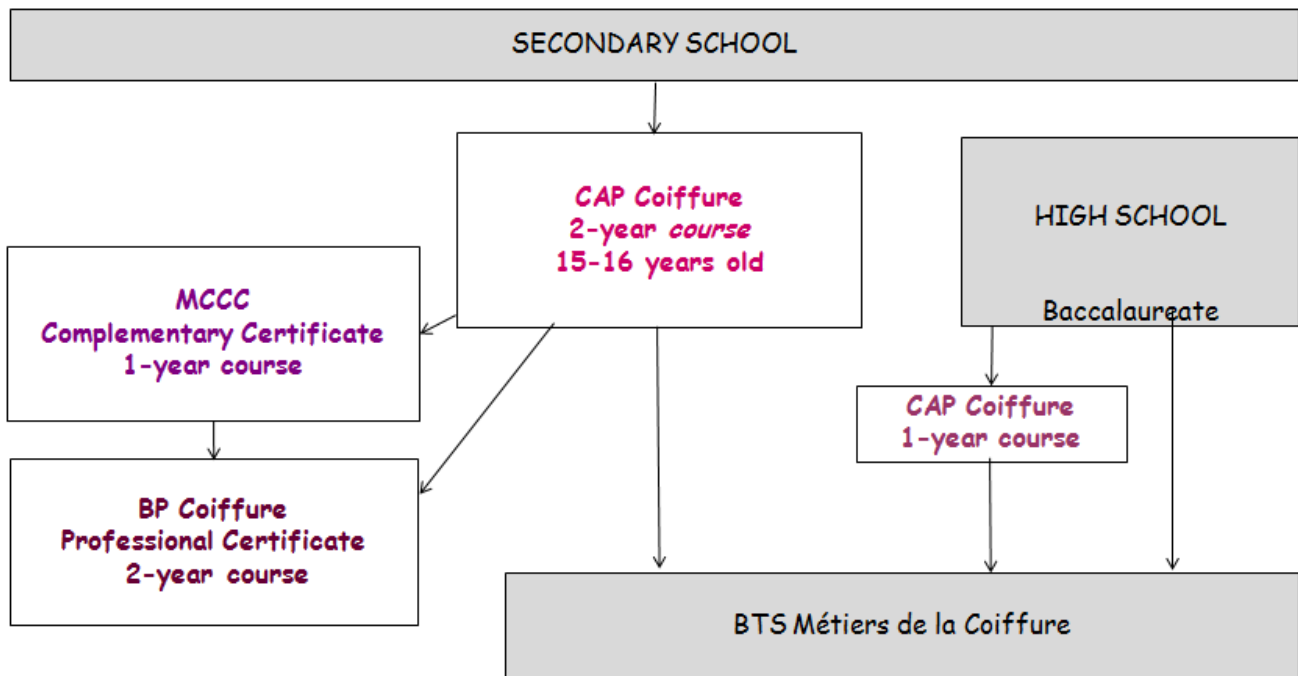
SECONDARY SCHOOL

CAP Coiffure
2-year course
15-16 years old

HIGH SCHOOL

Baccalaureate

MCCC
Complementary Certificate
1-year course

CAP Coiffure
1-year course

BP Coiffure
Professional Certificate
2-year course

BTS Métiers de la Coiffure